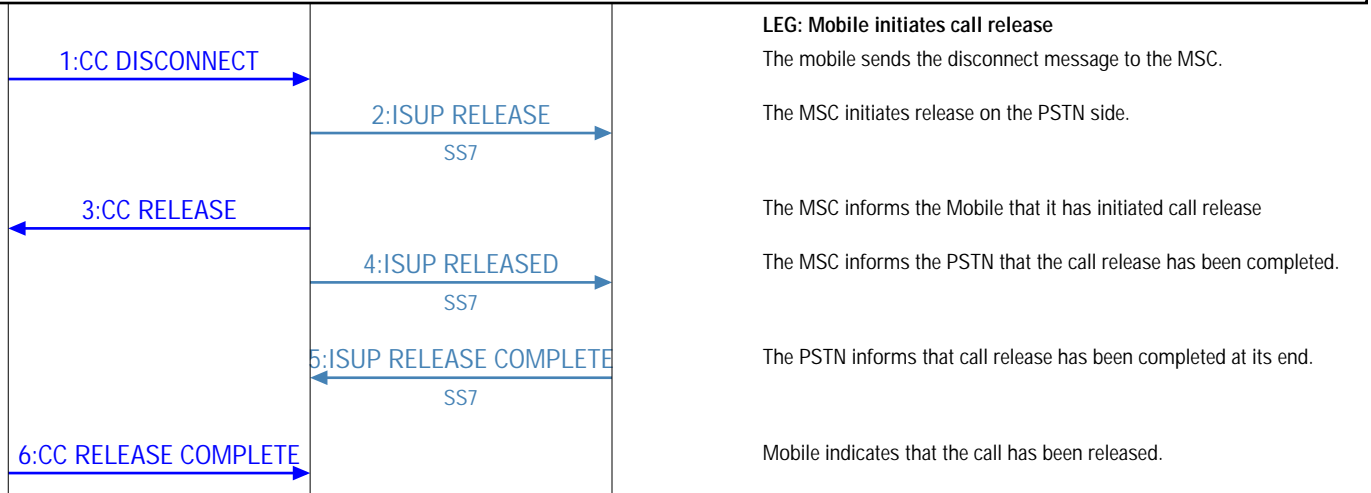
LEG: Mobile initiates call release

1:CC DISCONNECT

The mobile sends the disconnect message to the MSC.

2:ISUP RELEASE

SS7

The MSC initiates release on the PSTN side.

3:CC RELEASE

The MSC informs the Mobile that it has initiated call release

4:ISUP RELEASED

SS7

The MSC informs the PSTN that the call release has been completed.

5:ISUP RELEASE COMPLETE

SS7

The PSTN informs that call release has been completed at its end.

6:CC RELEASE COMPLETE

Mobile indicates that the call has been released.